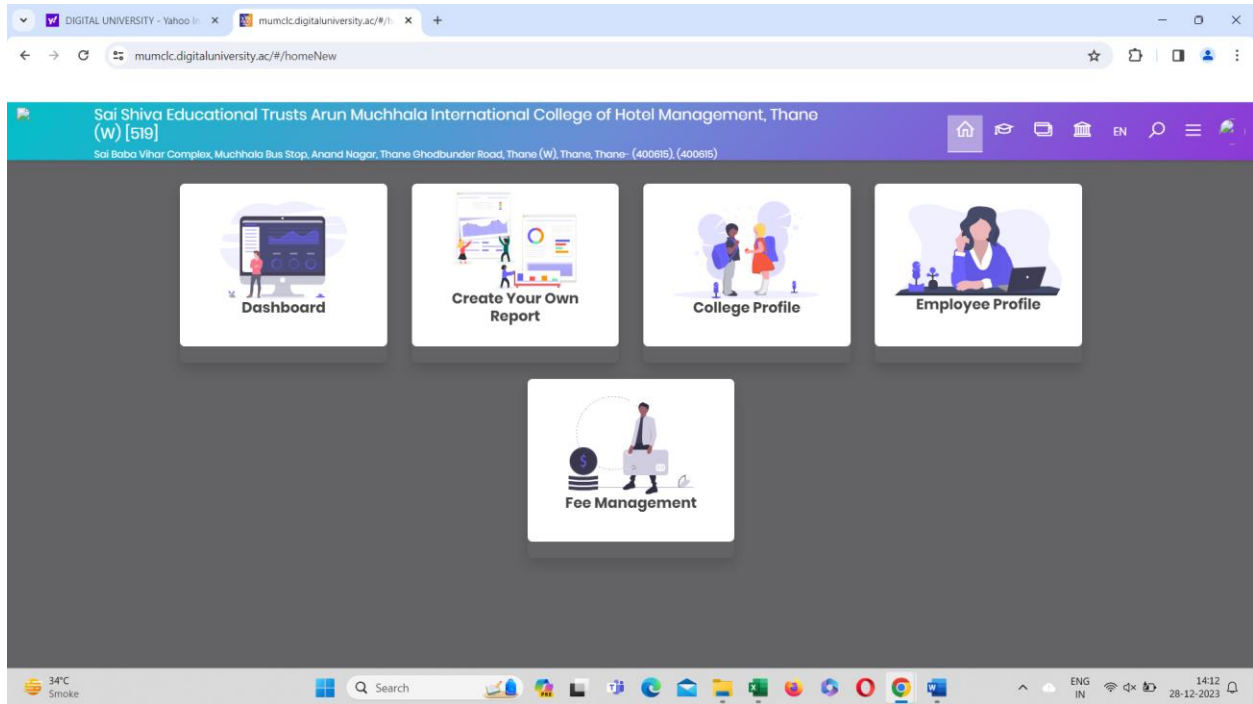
DIGITAL UNIVERSITY - Yahoo In ×
mumclc.digitaluniversity.ac/#/h ×
+

mumclc.digitaluniversity.ac/#/homeNew

Sai Shiva Educational Trusts Arun Muchhala International College of Hotel Management, Thane (W) [519]
Sai Baba Vihar Complex, Muchhala Bus Stop, Anand Nagar, Thane Ghodbunder Road, Thane (W), Thane, Thane- (400615), (400615)

EN

Dashboard

Create Your Own Report

College Profile

Employee Profile

Fee Management

34°C
Smoke

Search

ENG
IN

14:12
28-12-2023